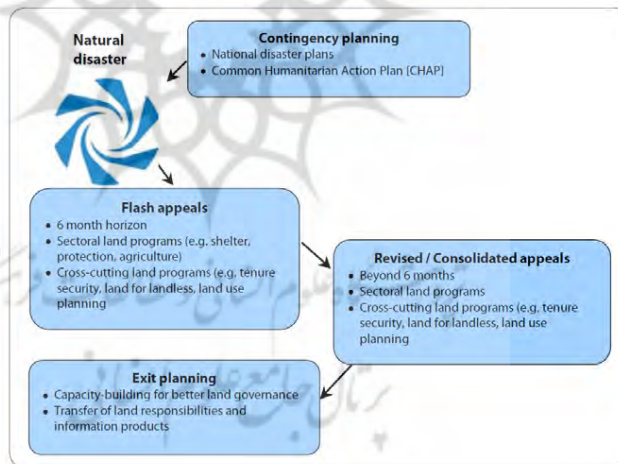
Natural disaster

Contingency planning
• National disaster plans
• Common Humanitarian Action Plan [CHAP]

Flash appeals
• 6 month horizon
• Sectoral land programs (e.g. shelter, protection, agriculture)
• Cross-cutting land programs (e.g. tenure security, land for landless, land use planning

Revised / Consolidated appeals
• Beyond 6 months
• Sectoral land programs
• Cross-cutting land programs (e.g. tenure security, land for landless, land use planning

Exit planning
• Capacity-building for better land governance
• Transfer of land responsibilities and information products